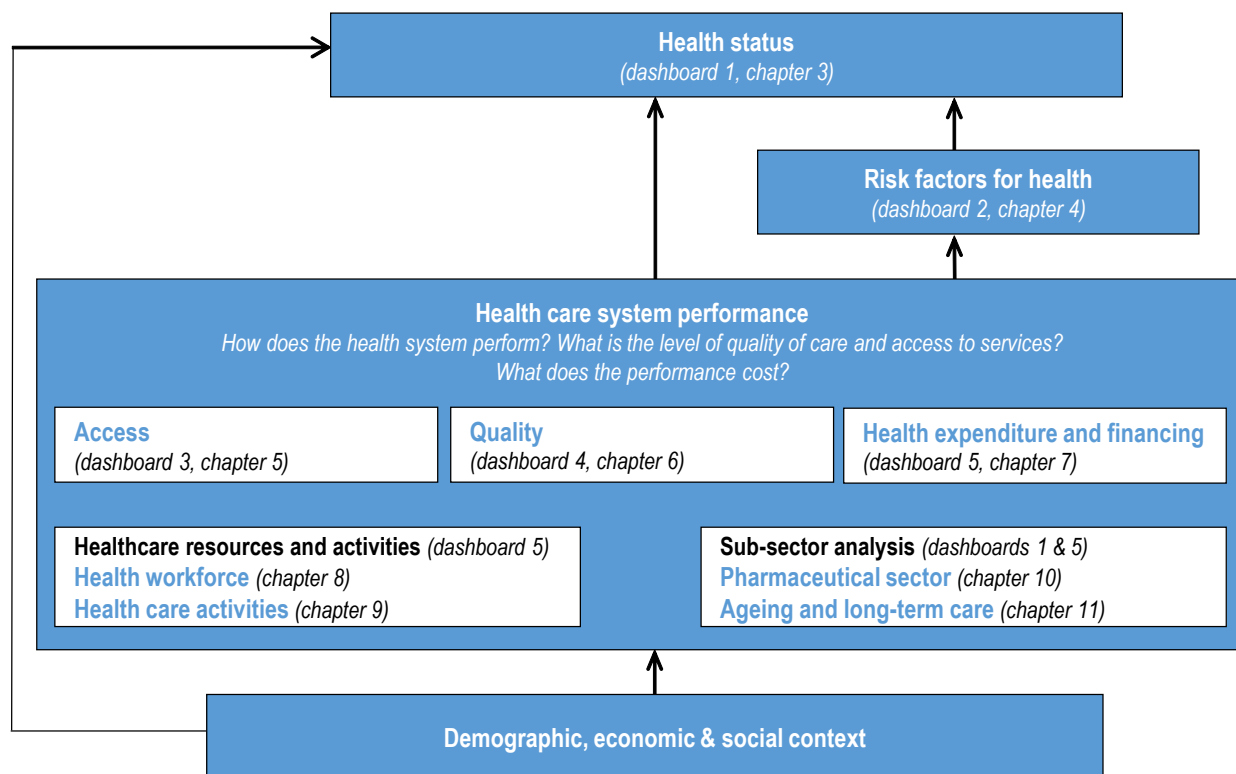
Health status
(dashboard 1, chapter 3)

Risk factors for health
(dashboard 2, chapter 4)

Health care system performance
How does the health system perform? What is the level of quality of care and access to services? What does the performance cost?

Access
(dashboard 3, chapter 5)

Quality
(dashboard 4, chapter 6)

Health expenditure and financing
(dashboard 5, chapter 7)

Healthcare resources and activities (dashboard 5)
Health workforce (chapter 8)
Health care activities (chapter 9)

Sub-sector analysis (dashboards 1 & 5)
Pharmaceutical sector (chapter 10)
Ageing and long-term care (chapter 11)

Demographic, economic & social context